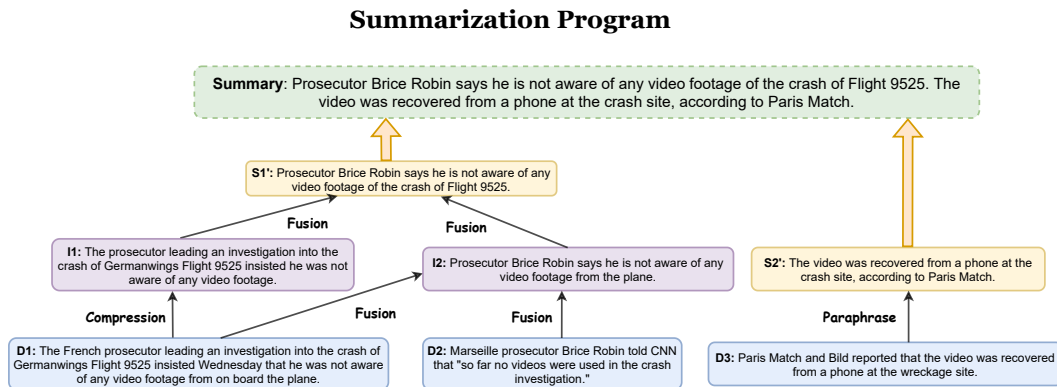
Summarization Program

**Summary**: Prosecutor Brice Robin says he is not aware of any video footage of the crash of Flight 9525. The video was recovered from a phone at the crash site, according to Paris Match.

**S1'**: Prosecutor Brice Robin says he is not aware of any video footage of the crash of Flight 9525.

Fusion

Fusion

**I1:** The prosecutor leading an investigation into the crash of Germanwings Flight 9525 insisted he was not aware of any video footage.

**I2:** Prosecutor Brice Robin says he is not aware of any video footage from the plane.

**S2'**: The video was recovered from a phone at the crash site, according to Paris Match.

Compression

Fusion

Fusion

Paraphrase

**D1:** The French prosecutor leading an investigation into the crash of Germanwings Flight 9525 insisted Wednesday that he was not aware of any video footage from on board the plane.

**D2:** Marseille prosecutor Brice Robin told CNN that "so far no videos were used in the crash investigation."

**D3:** Paris Match and Bild reported that the video was recovered from a phone at the wreckage site.